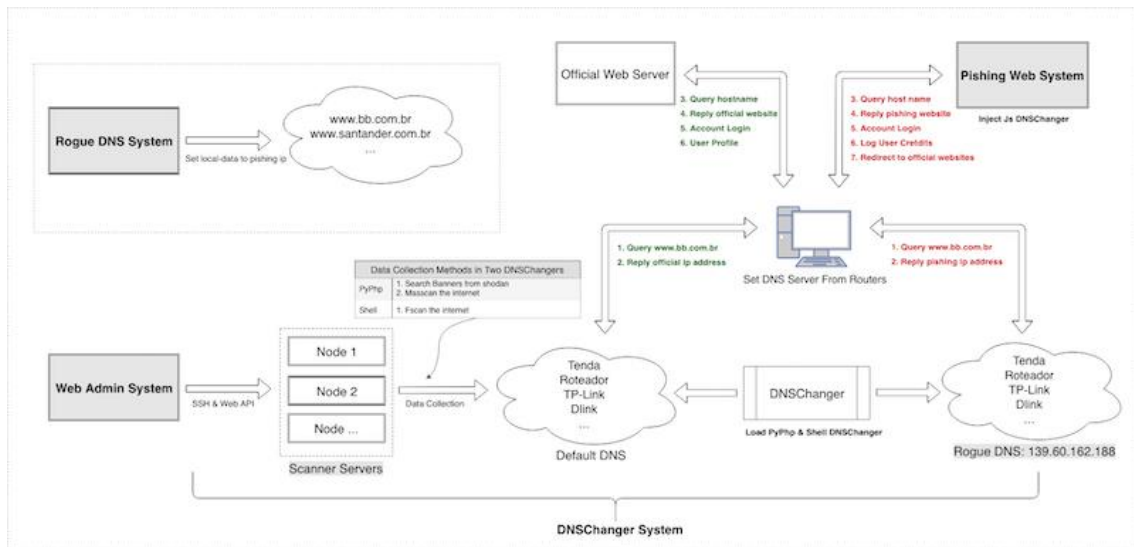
Official Web Server

3. Query hostname
4. Reply official website
5. Account Login
6. User Profile

Pishing Web System

Inject Js DNSChanger

3. Query host name
4. Reply pishing website
5. Account Login
6. Log User Credits
7. Redirect to official websites

Rogue DNS System

Set local-data to pishing ip

www.bb.com.br
www.santander.com.br
...

1. Query www.bb.com.br
2. Reply official ip address

Set DNS Server From Routers

1. Query www.bb.com.br
2. Reply pishing ip address

Data Collection Methods in Two DNSChangers

| PyPhp | 1. Search Banners from shodan 2. Masscan the internet |
|---|---|
| Shell | 1. Fscan the internet |

Web Admin System

SSH & Web API

Node 1
Node 2
Node ...

Scanner Servers

Data Collection

Tenda
Roteador
TP-Link
Dlink
...

Default DNS

DNSChanger

Load PyPhp & Shell DNSChanger

Tenda
Roteador
TP-Link
Dlink
...

Rogue DNS: 139.60.162.188

DNSChanger System